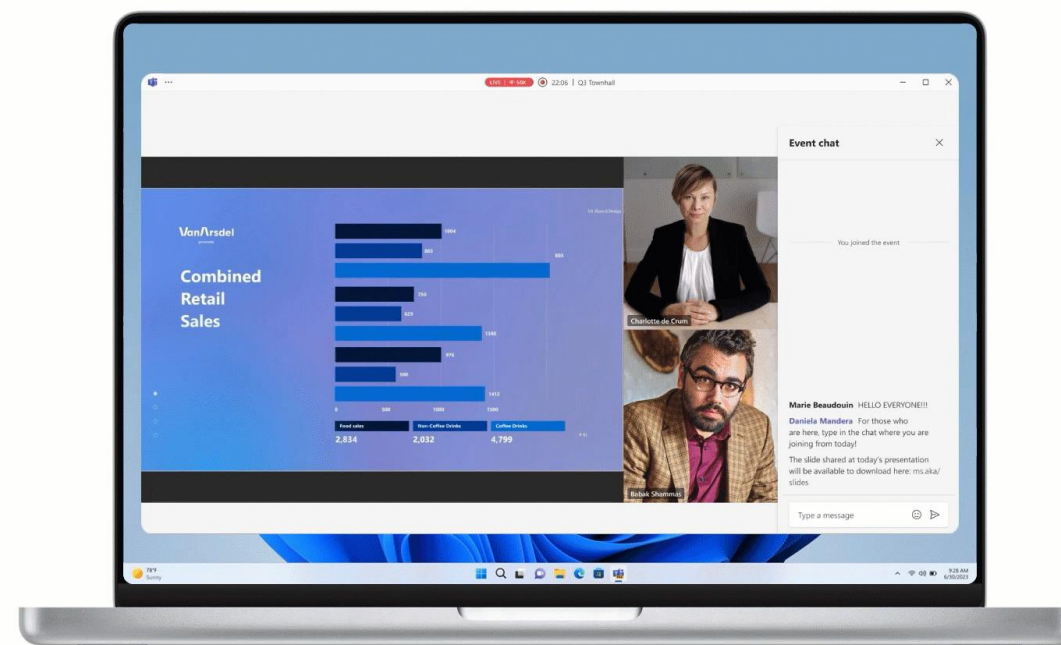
LIVE | 50K 22:06 | Q3 Townhall

Event chat

VanArsdel

Combined Retail Sales

1004
803
1980
754
929
1198
976
500
1412

0 500 1000 1500

| Food sales | Non-Coffee Drinks | Coffee Drinks |
|---|---|---|
| 2,834 | 2,032 | 4,799 |

Charlotte de Crum

Babak Shammas

You joined the event

Marie Beaudouin HELLO EVERYONE!!!

Daniela Mandera For those who are here, type in the chat where you are joining from today!

The slide shared at today's presentation will be available to download here: ms.aka/slides

Type a message

78°F Sunny

9:28 AM 6/30/2023